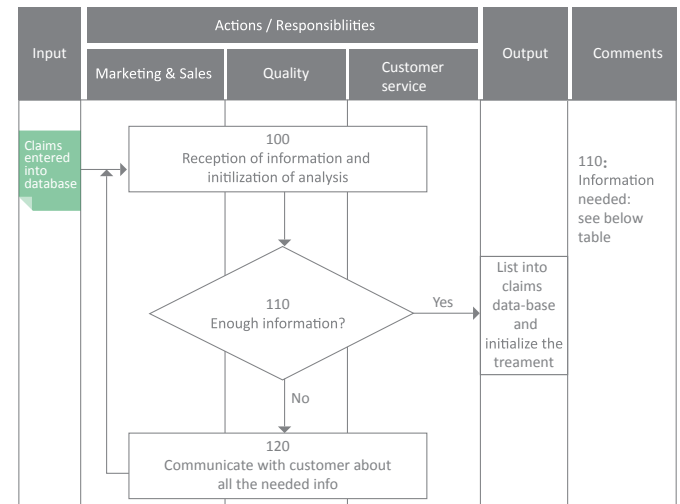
Input

Actions / Responsibliities

Marketing & Sales

Quality

Customer service

Output

Comments

Claims entered into database

100
Reception of information and initilization of analysis

110
Enough information?

Yes

No

120
Communicate with customer about all the needed info

List into claims data-base and initialize the treament

110: Information needed: see below table